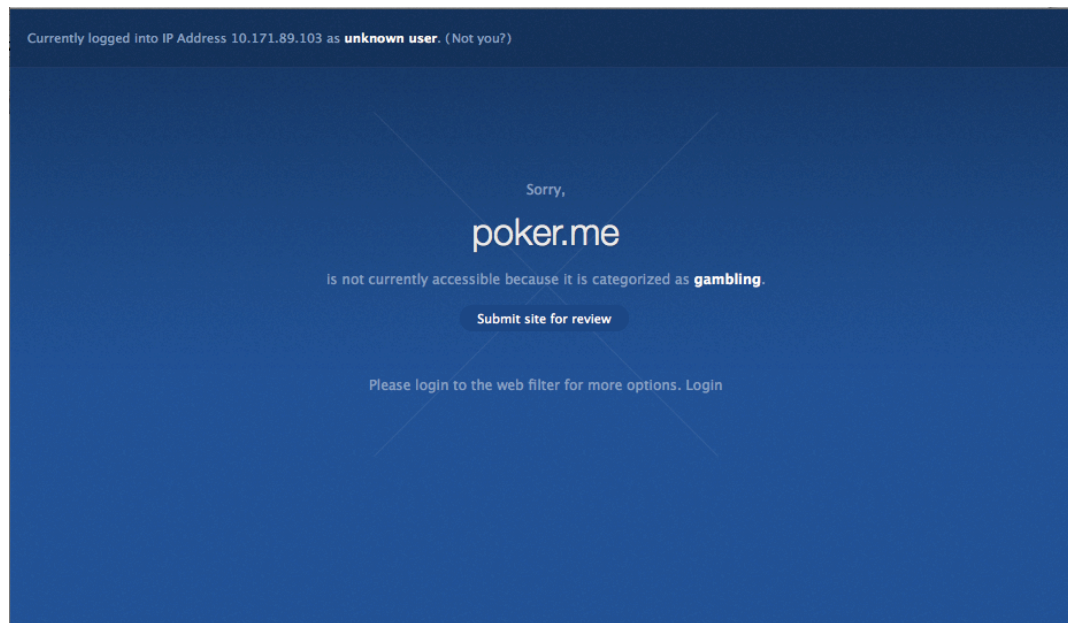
Currently logged into IP Address 10.171.89.103 as unknown user. (Not you?)

Sorry,

poker.me

is not currently accessible because it is categorized as gambling.

Submit site for review

Please login to the web filter for more options. Login